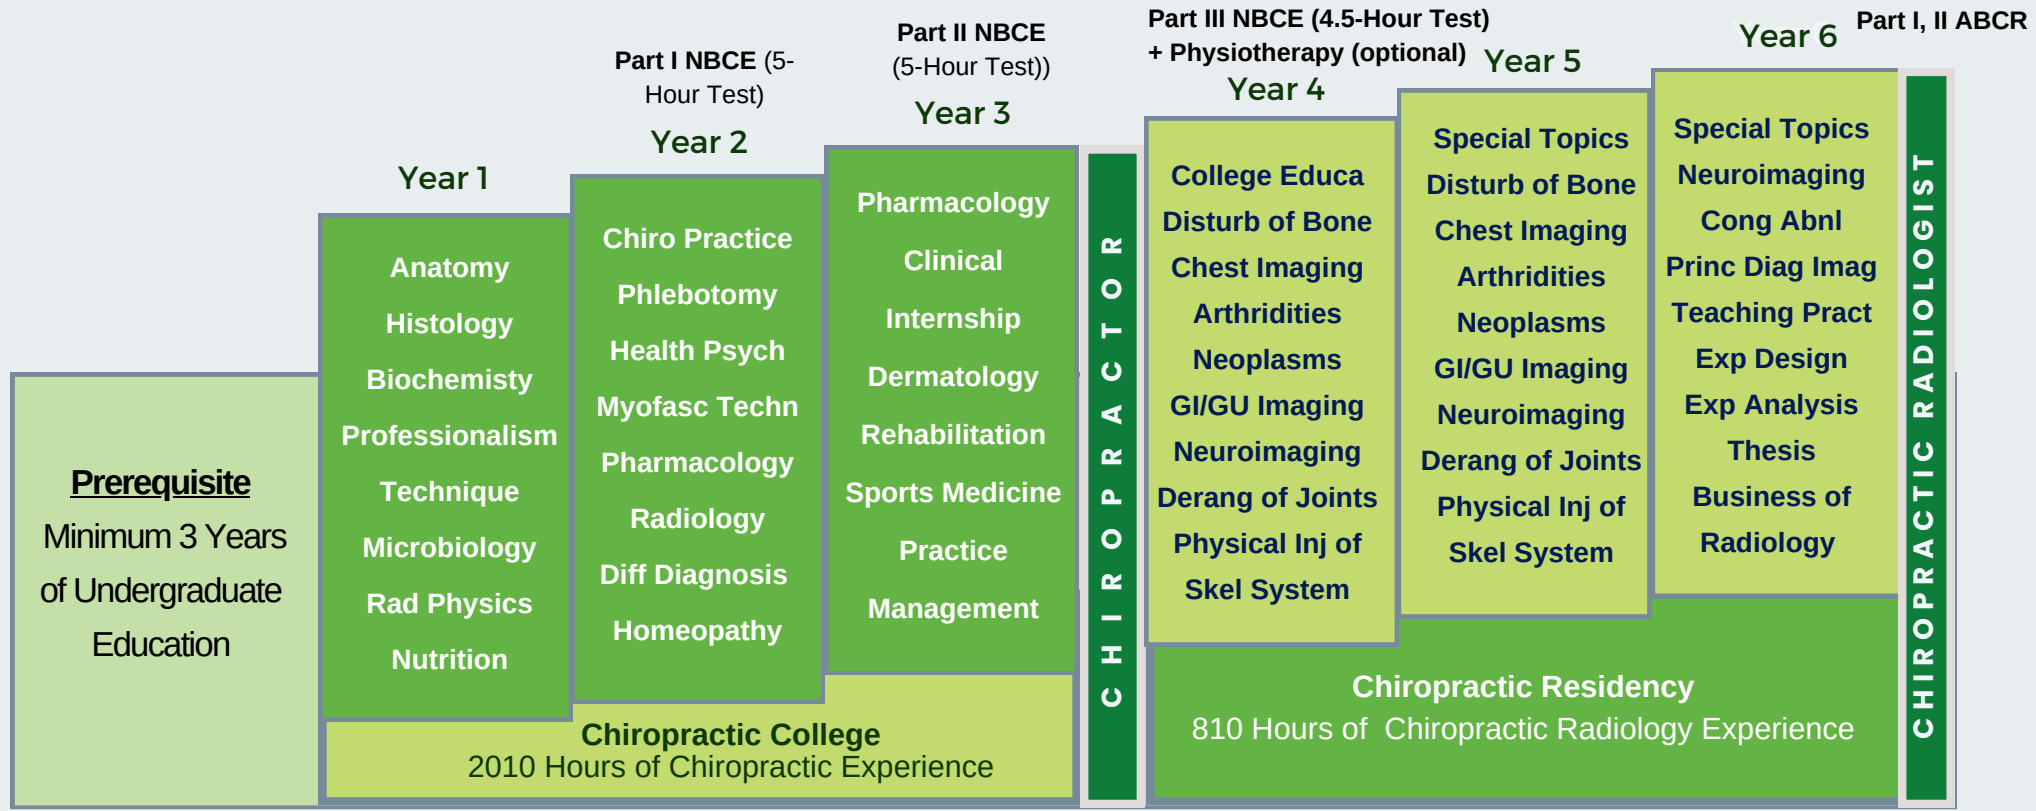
Prerequisite
Minimum 3 Years of Undergraduate Education

Year 1
Anatomy
Histology
Biochemisty
Professionalism
Technique
Microbiology
Rad Physics
Nutrition

Part I NBCE (5-Hour Test)
Year 2
Chiro Practice
Phlebotomy
Health Psych
Myofasc Techn
Pharmacology
Radiology
Diff Diagnosis
Homeopathy

Part II NBCE (5-Hour Test))
Year 3
Pharmacology
Clinical
Internship
Dermatology
Rehabilitation
Sports Medicine
Practice
Management

Chiropractic College
2010 Hours of Chiropractic Experience

CHIROPRACTOR

Part III NBCE (4.5-Hour Test)
+ Physiotherapy (optional)
Year 4
College Educa
Disturb of Bone
Chest Imaging
Arthridities
Neoplasms
GI/GU Imaging
Neuroimaging
Derang of Joints
Physical Inj of
Skel System

Year 5
Special Topics
Disturb of Bone
Chest Imaging
Arthridities
Neoplasms
GI/GU Imaging
Neuroimaging
Derang of Joints
Physical Inj of
Skel System

Year 6
Part I, II ABCR
Special Topics
Neuroimaging
Cong Abnl
Princ Diag Imag
Teaching Pract
Exp Design
Exp Analysis
Thesis
Business of
Radiology

Chiropractic Residency
810 Hours of Chiropractic Radiology Experience

CHIROPRACTIC RADIOLOGIST